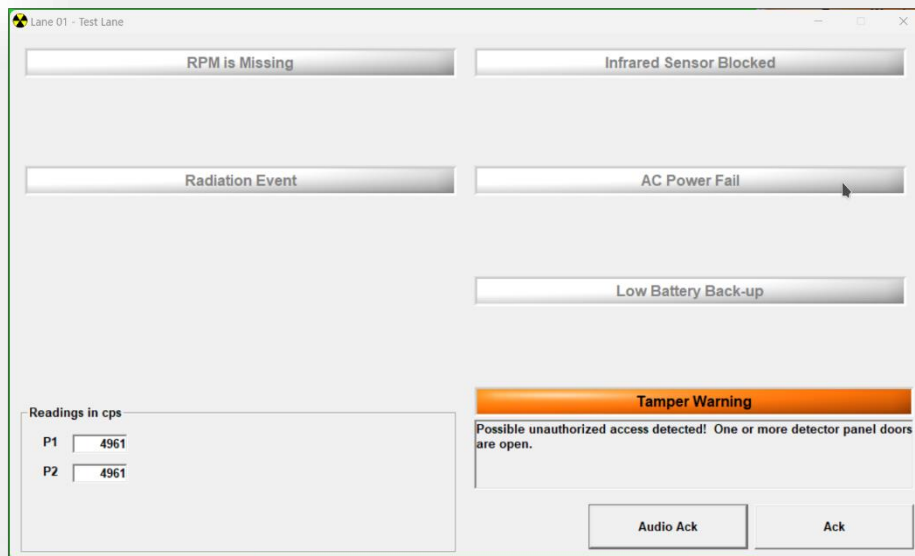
Lane 01 - Test Lane

RPM is Missing

Infrared Sensor Blocked

Radiation Event

AC Power Fail

Low Battery Back-up

Readings in cps

P1 4961

P2 4961

Tamper Warning

Possible unauthorized access detected! One or more detector panel doors are open.

Audio Ack

Ack